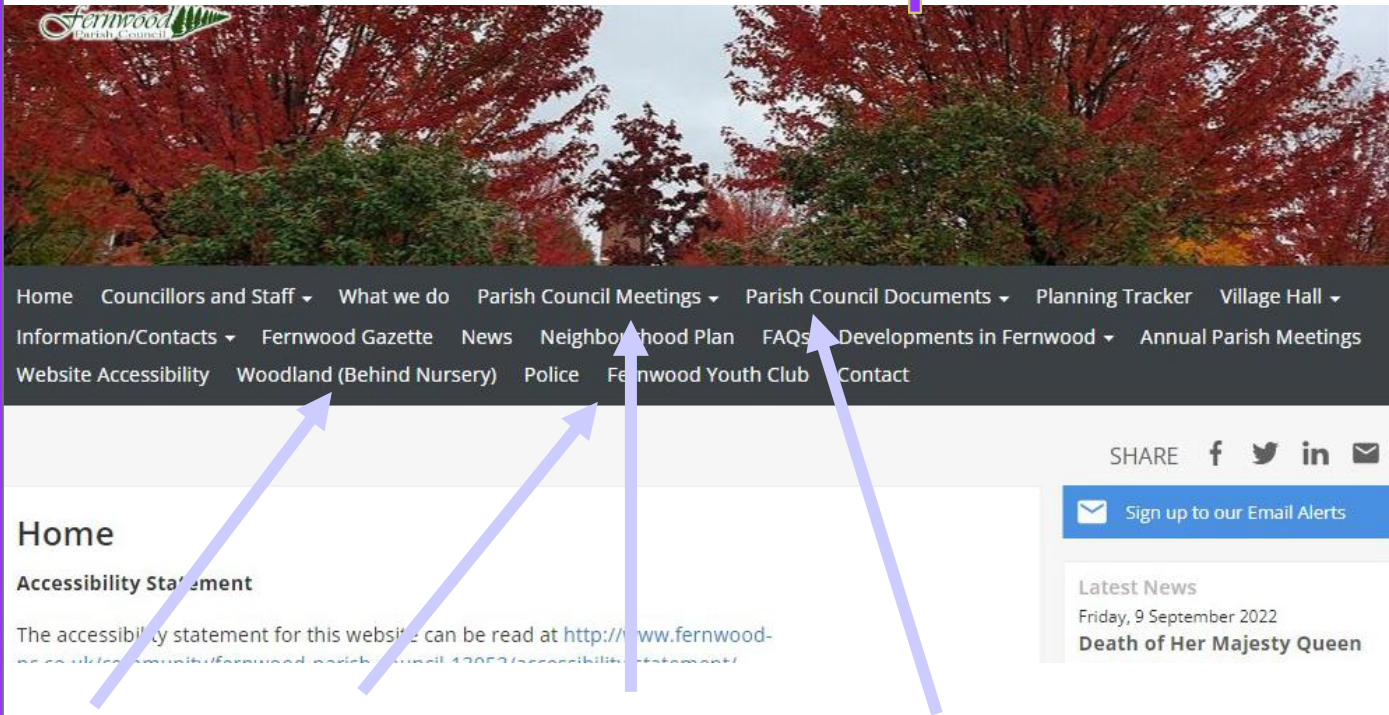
Fernwood Parish Council

Home Councillors and Staff What we do Parish Council Meetings Parish Council Documents Planning Tracker Village Hall Information/Contacts Fernwood Gazette News Neighbo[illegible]hood Plan FAQs Developments in Fernwood Annual Parish Meetings Website Accessibility Woodland (Behind Nursery) Police Fe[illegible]nwood Youth Club Contact

SHARE

Sign up to our Email Alerts

Home

Accessibility Sta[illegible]ement

The accessibi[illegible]ty statement for this websi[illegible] can be read at http://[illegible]ww.fernwood-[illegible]

Latest News
Friday, 9 September 2022
Death of Her Majesty Queen